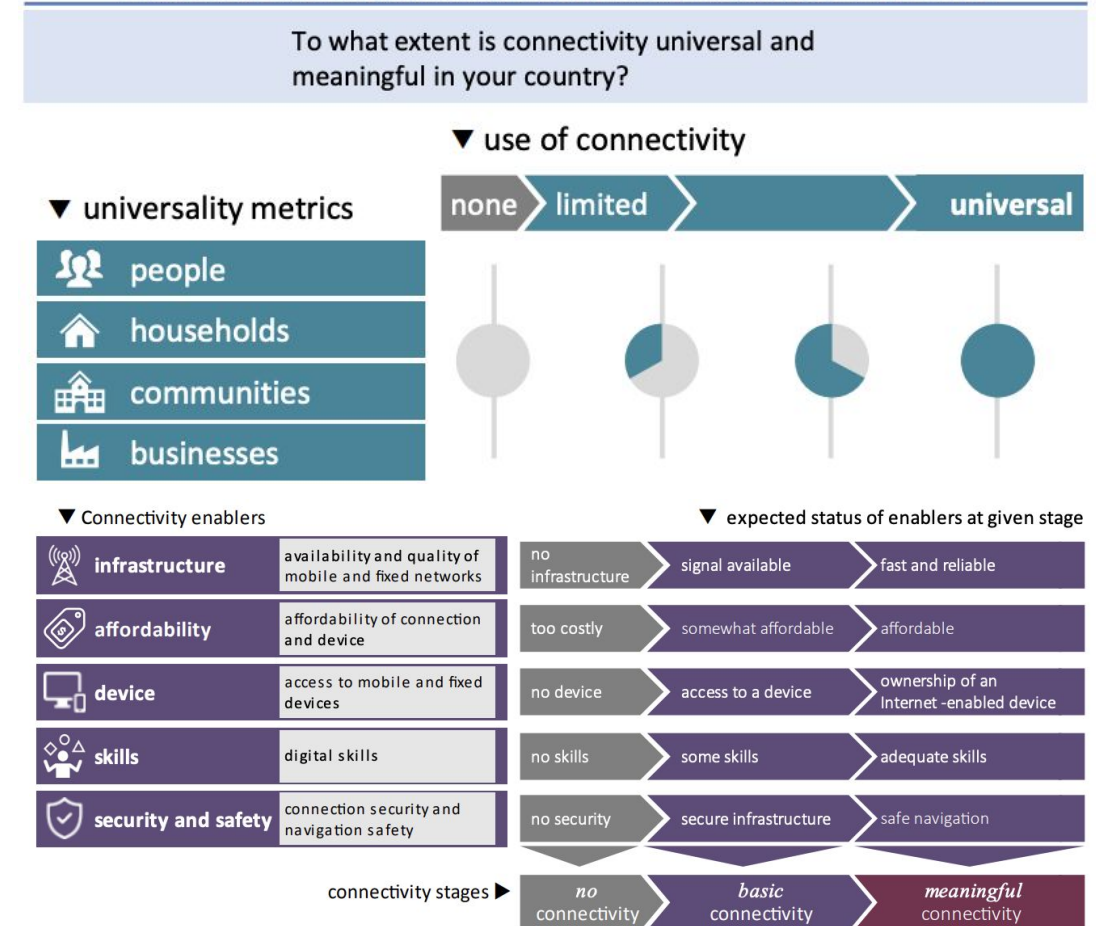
To what extent is connectivity universal and meaningful in your country?

▼ use of connectivity

▼ universality metrics

none
limited
universal

people
households
communities
businesses

▼ Connectivity enablers

▼ expected status of enablers at given stage

| | | | | |
|---|---|---|---|---|
| infrastructure | availability and quality of mobile and fixed networks | no infrastructure | signal available | fast and reliable |
| affordability | affordability of connection and device | too costly | somewhat affordable | affordable |
| device | access to mobile and fixed devices | no device | access to a device | ownership of an Internet -enabled device |
| skills | digital skills | no skills | some skills | adequate skills |
| security and safety | connection security and navigation safety | no security | secure infrastructure | safe navigation |

connectivity stages ▶ no connectivity | basic connectivity | meaningful connectivity